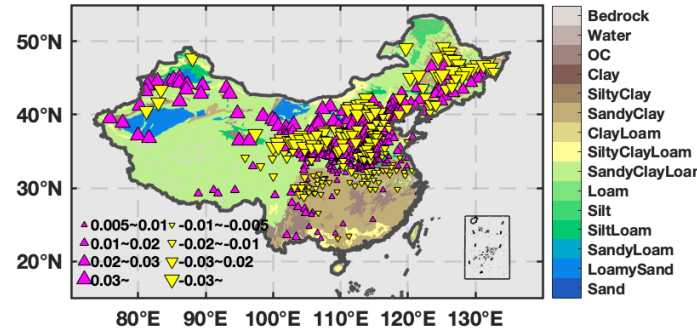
50°N
40°N
30°N
20°N
80°E 90°E 100°E 110°E 120°E 130°E

0.005~0.01
-0.01~-0.005
0.01~0.02
-0.02~-0.01
0.02~0.03
-0.03~-0.02
0.03~
-0.03~

Bedrock
Water
OC
Clay
SiltyClay
SandyClay
ClayLoam
SiltyClayLoam
SandyClayLoam
Loam
Silt
SiltLoam
SandyLoam
LoamySand
Sand